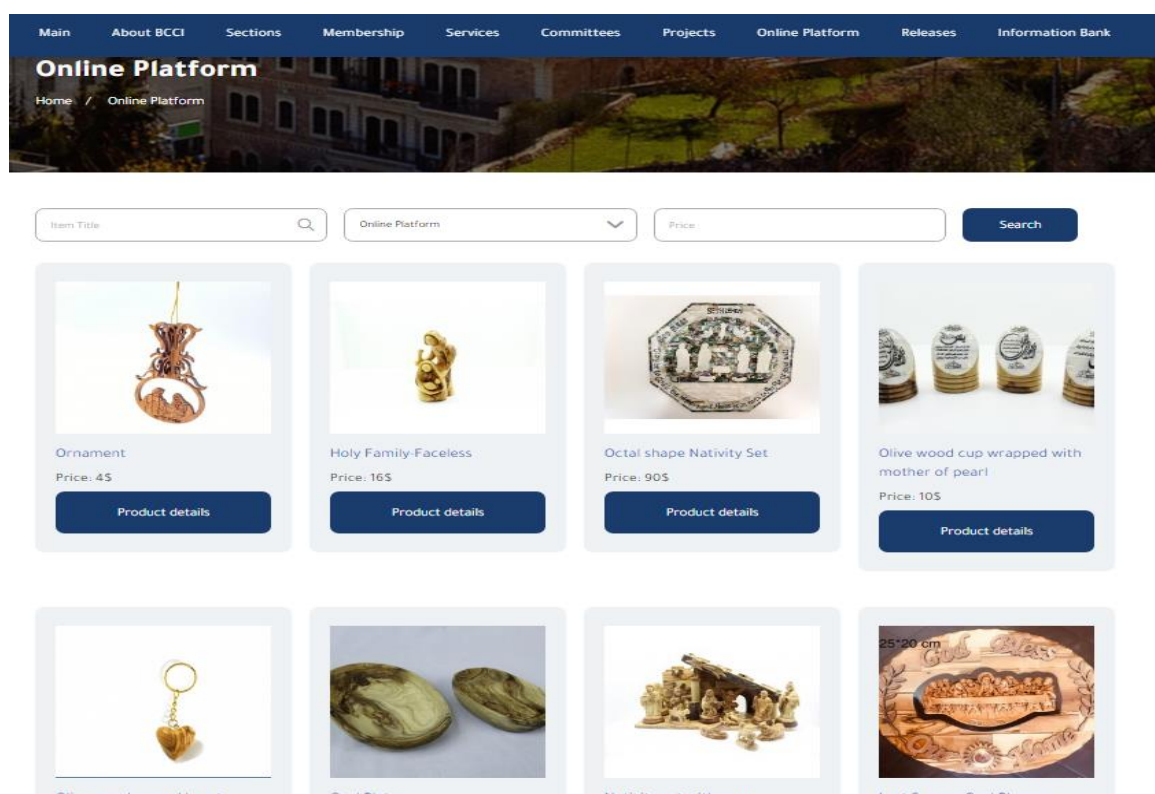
Main About BCCI Sections Membership Services Committees Projects Online Platform Releases Information Bank

Online Platform

Home / Online Platform

Item Title

Online Platform

Price

Search

Ornament

Price: 4$

Product details

Holy Family-Faceless

Price: 16$

Product details

Octal shape Nativity Set

Price: 90$

Product details

Olive wood cup wrapped with mother of pearl

Price: 10$

Product details

25*20 cm

God Bless Our Home

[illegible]

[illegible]

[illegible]

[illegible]